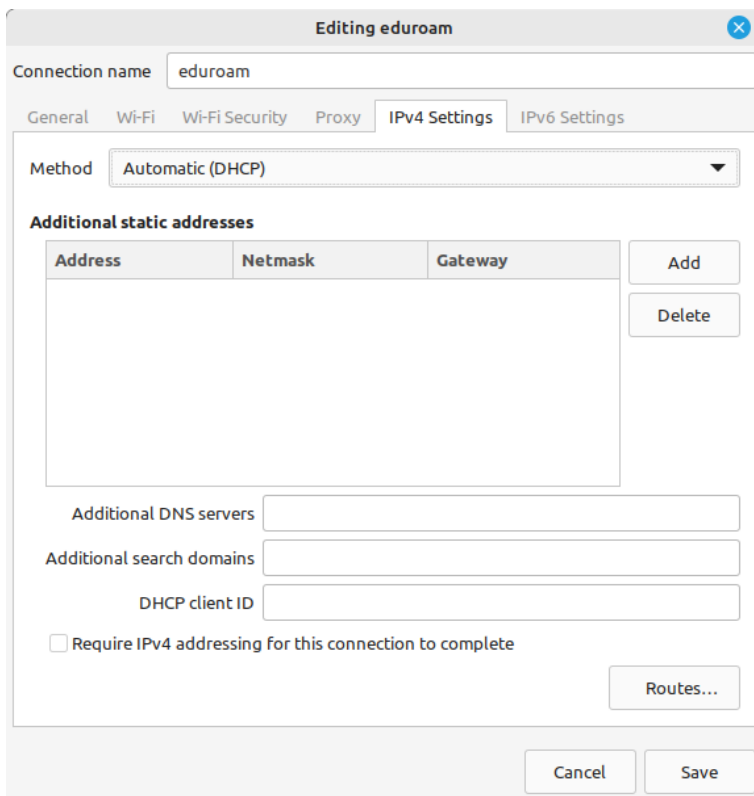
Editing eduroam

Connection name eduroam

General Wi-Fi Wi-Fi Security Proxy IPv4 Settings IPv6 Settings

Method Automatic (DHCP)

Additional static addresses

| Address | Netmask | Gateway |
|---|---|---|

Add

Delete

Additional DNS servers

Additional search domains

DHCP client ID

Require IPv4 addressing for this connection to complete

Routes…

Cancel Save